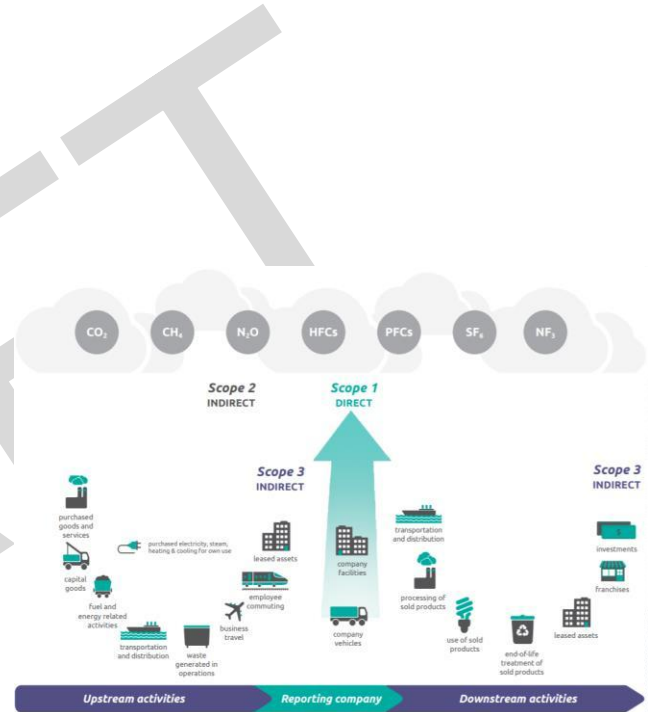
$CO_2$ $CH_4$ $N_2O$ HFCs PFCs $SF_6$ $NF_3$

Scope 2
INDIRECT

Scope 1
DIRECT

Scope 3
INDIRECT

Scope 3
INDIRECT

purchased goods and services

capital goods

purchased electricity, steam, heating & cooling for own use

fuel and energy related activities

transportation and distribution

waste generated in operations

business travel

employee commuting

leased assets

company facilities

company vehicles

transportation and distribution

processing of sold products

use of sold products

end-of-life treatment of sold products

leased assets

investments

franchises

Upstream activities

Reporting company

Downstream activities